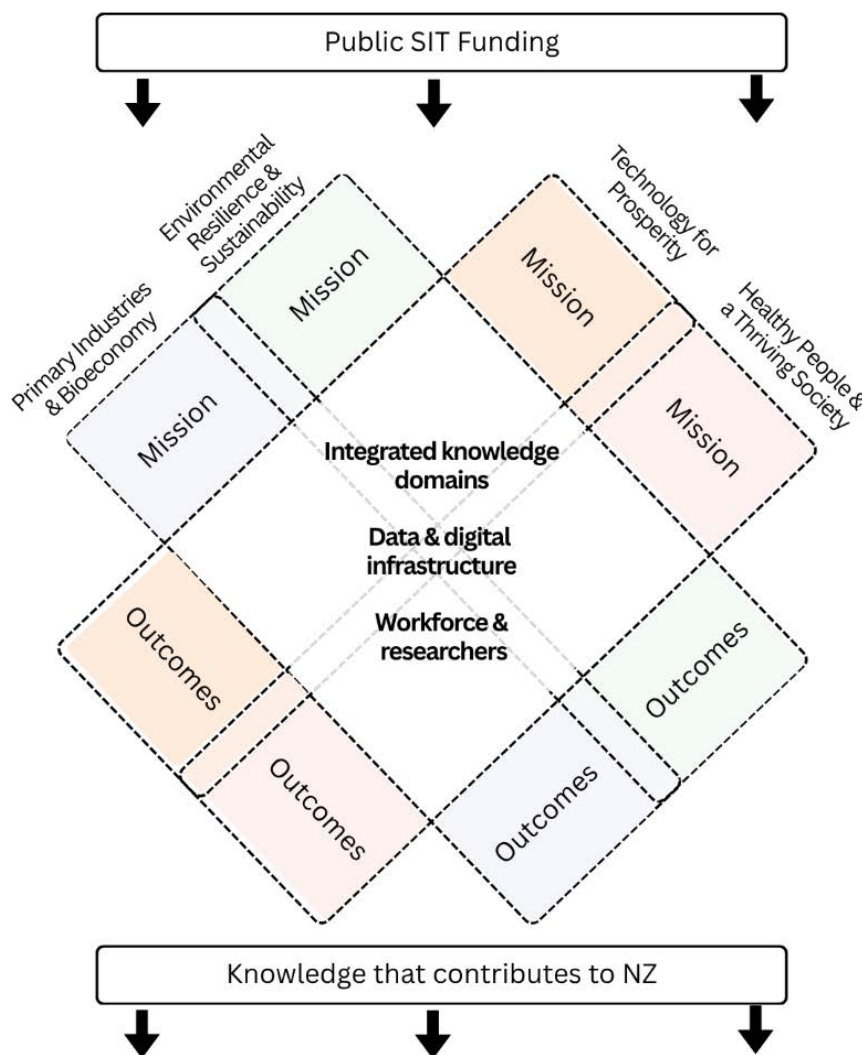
Public SIT Funding

Environmental Resilience & Sustainability

Mission

Technology for Prosperity

Mission

Primary Industries & Bioeconomy

Mission

Healthy People & a Thriving Society

Mission

Integrated knowledge domains

Data & digital infrastructure

Workforce & researchers

Outcomes

Outcomes

Outcomes

Outcomes

Knowledge that contributes to NZ